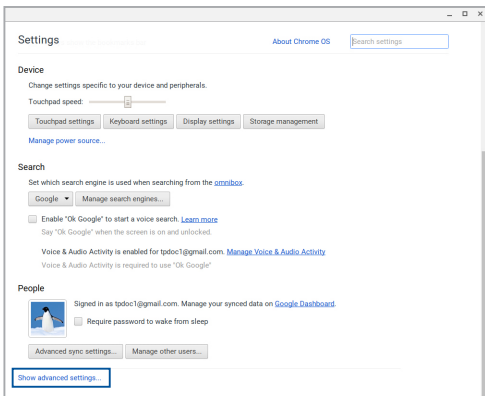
Settings

About Chrome OS

Search settings

Device

Change settings specific to your device and peripherals.

Touchpad speed:

Touchpad settings | Keyboard settings | Display settings | Storage management

Manage power source...

Search

Set which search engine is used when searching from the omnibox.

Google ▾ | Manage search engines...

Enable "Ok Google" to start a voice search. Learn more

Say "Ok Google" when the screen is on and unlocked.

Voice & Audio Activity is enabled for tpdoc1@gmail.com. Manage Voice & Audio Activity

Voice & Audio Activity is required to use "Ok Google"

People

Signed in as tpdoc1@gmail.com. Manage your synced data on Google Dashboard.

Require password to wake from sleep

Advanced sync settings... | Manage other users...

Show advanced settings...